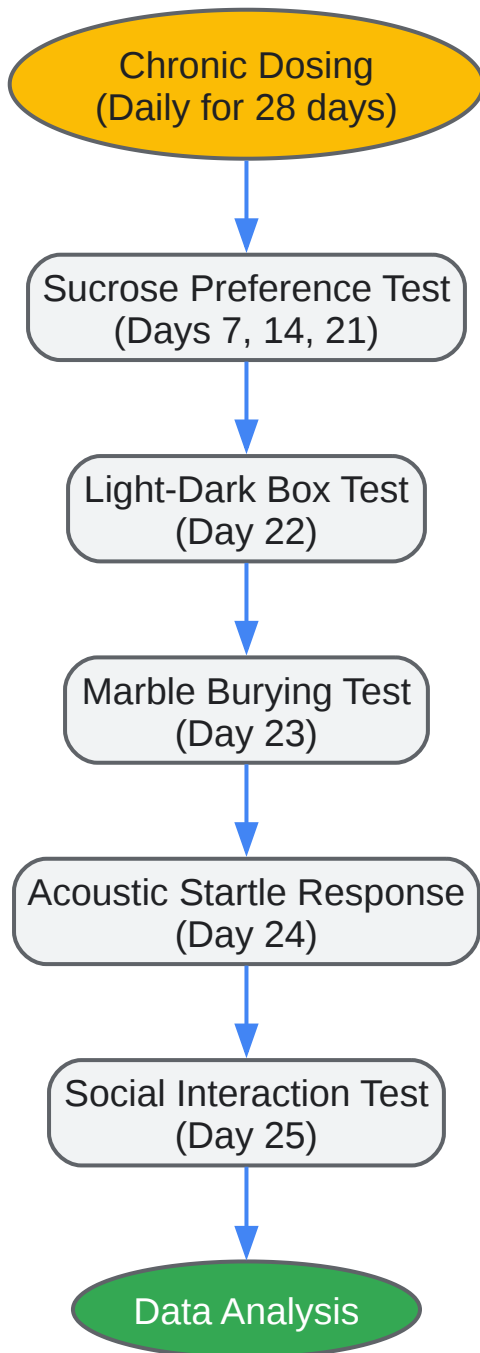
Chronic Dosing
(Daily for 28 days)

Sucrose Preference Test
(Days 7, 14, 21)

Light-Dark Box Test
(Day 22)

Marble Burying Test
(Day 23)

Acoustic Startle Response
(Day 24)

Social Interaction Test
(Day 25)

Data Analysis